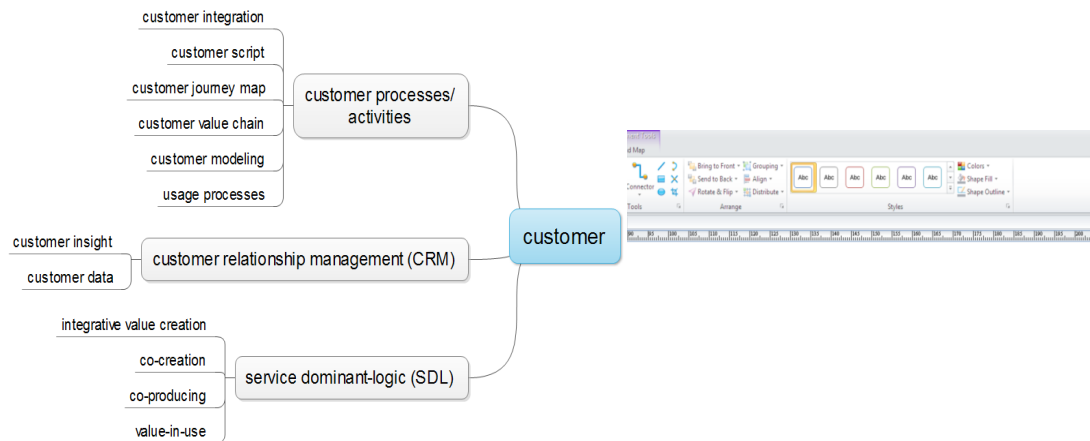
customer integration

customer script

customer journey map

customer value chain

customer modeling

usage processes

customer processes/ activities

customer insight

customer data

customer relationship management (CRM)

customer

integrative value creation

co-creation

co-producing

value-in-use

service dominant-logic (SDL)

d Map

Connector

Tools

Bring to Front

Send to Back

Rotate & Flip

Grouping

Align

Distribute

Arrange

Abc

Abc

Abc

Abc

Abc

Abc

Styles

Colors

Shape Fill

Shape Outline